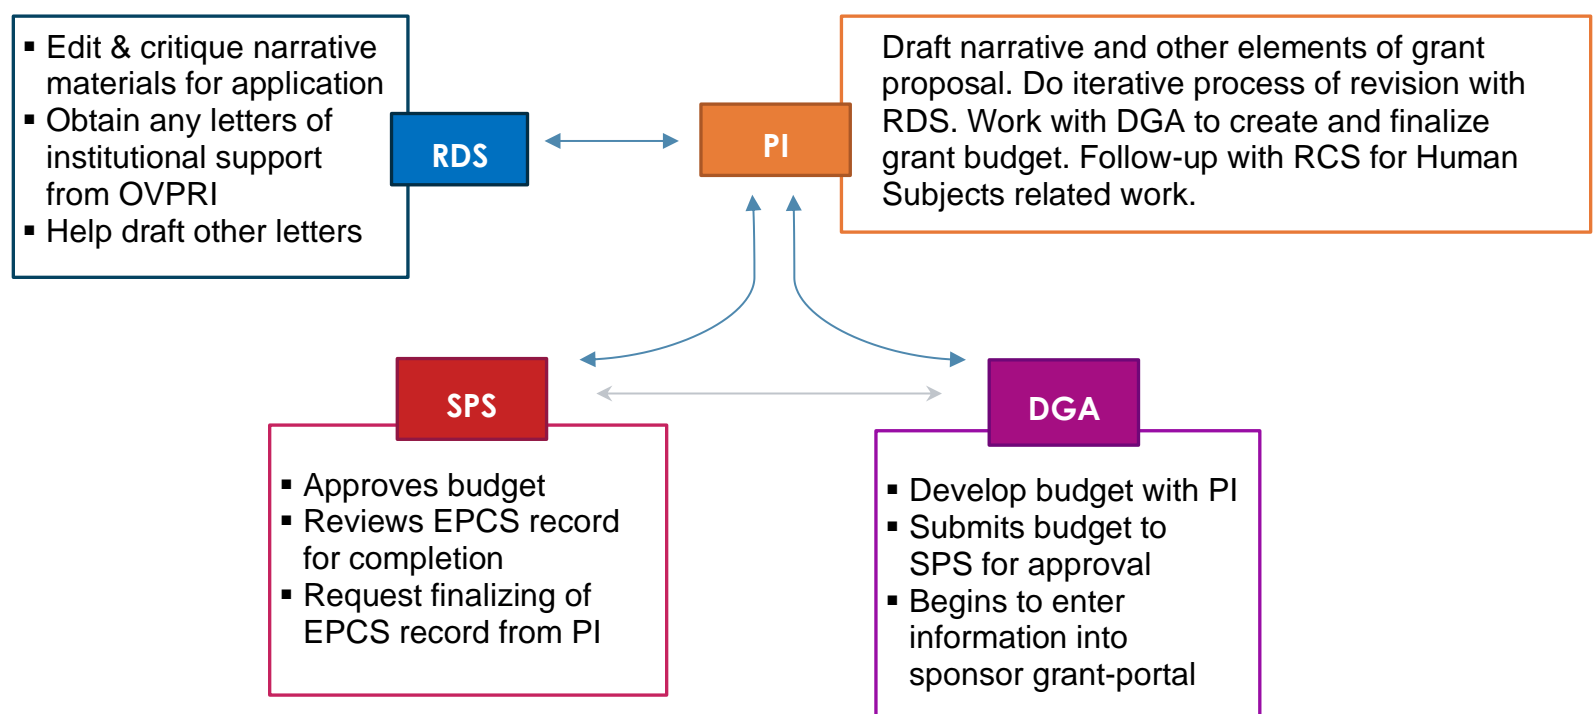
- Edit & critique narrative materials for application
- Obtain any letters of institutional support from OVPRI
- Help draft other letters

RDS

PI

Draft narrative and other elements of grant proposal. Do iterative process of revision with RDS. Work with DGA to create and finalize grant budget. Follow-up with RCS for Human Subjects related work.

SPS

- Approves budget
- Reviews EPCS record for completion
- Request finalizing of EPCS record from PI

DGA

- Develop budget with PI
- Submits budget to SPS for approval
- Begins to enter information into sponsor grant-portal